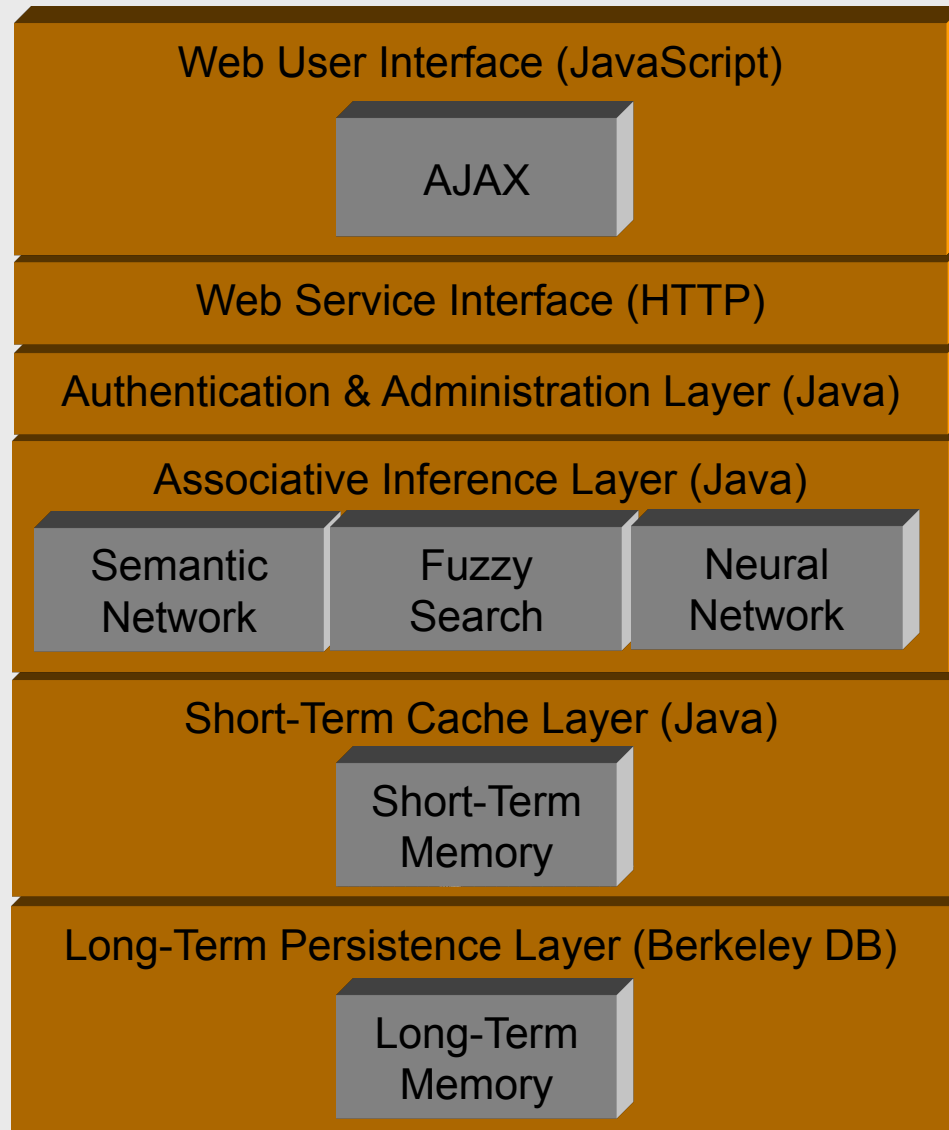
Web User Interface (JavaScript)

AJAX

Web Service Interface (HTTP)

Authentication & Administration Layer (Java)

Associative Inference Layer (Java)

Semantic Network

Fuzzy Search

Neural Network

Short-Term Cache Layer (Java)

Short-Term Memory

Long-Term Persistence Layer (Berkeley DB)

Long-Term Memory